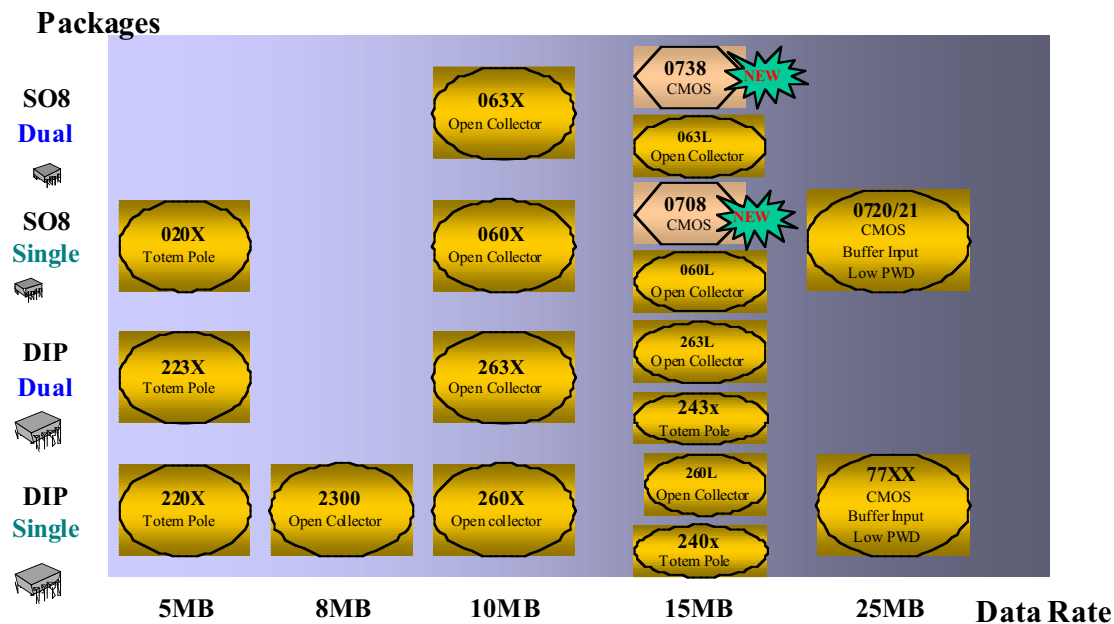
Packages

SO8
Dual

SO8
Single

DIP
Dual

DIP
Single

063X
Open Collector

0738
CMOS
NEW

063L
Open Collector

0708
CMOS
NEW

020X
Totem Pole

060X
Open Collector

0720/21
CMOS
Buffer Input
Low PWD

060L
Open Collector

263L
Open Collector

223X
Totem Pole

263X
Open Collector

243x
Totem Pole

220X
Totem Pole

2300
Open Collector

260X
Open collector

260L
Open Collector

77XX
CMOS
Buffer Input
Low PWD

240x
Totem Pole

5MB

8MB

10MB

15MB

25MB

Data Rate